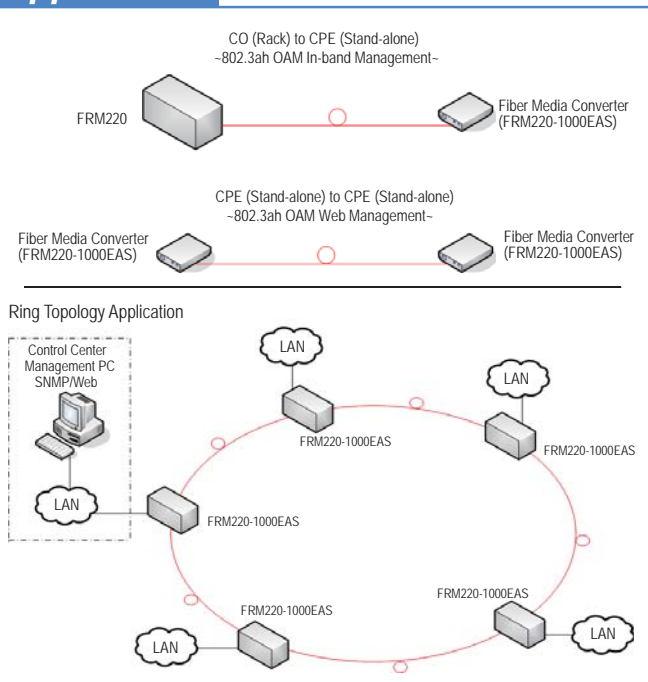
CO (Rack) to CPE (Stand-alone)
~802.3ah OAM In-band Management~

FRM220

Fiber Media Converter
(FRM220-1000EAS)

CPE (Stand-alone) to CPE (Stand-alone)
~802.3ah OAM Web Management~

Fiber Media Converter
(FRM220-1000EAS)

Fiber Media Converter
(FRM220-1000EAS)

Ring Topology Application

Control Center
Management PC
SNMP/Web

LAN

LAN

LAN

FRM220-1000EAS

FRM220-1000EAS

FRM220-1000EAS

FRM220-1000EAS

FRM220-1000EAS

LAN

LAN

LAN